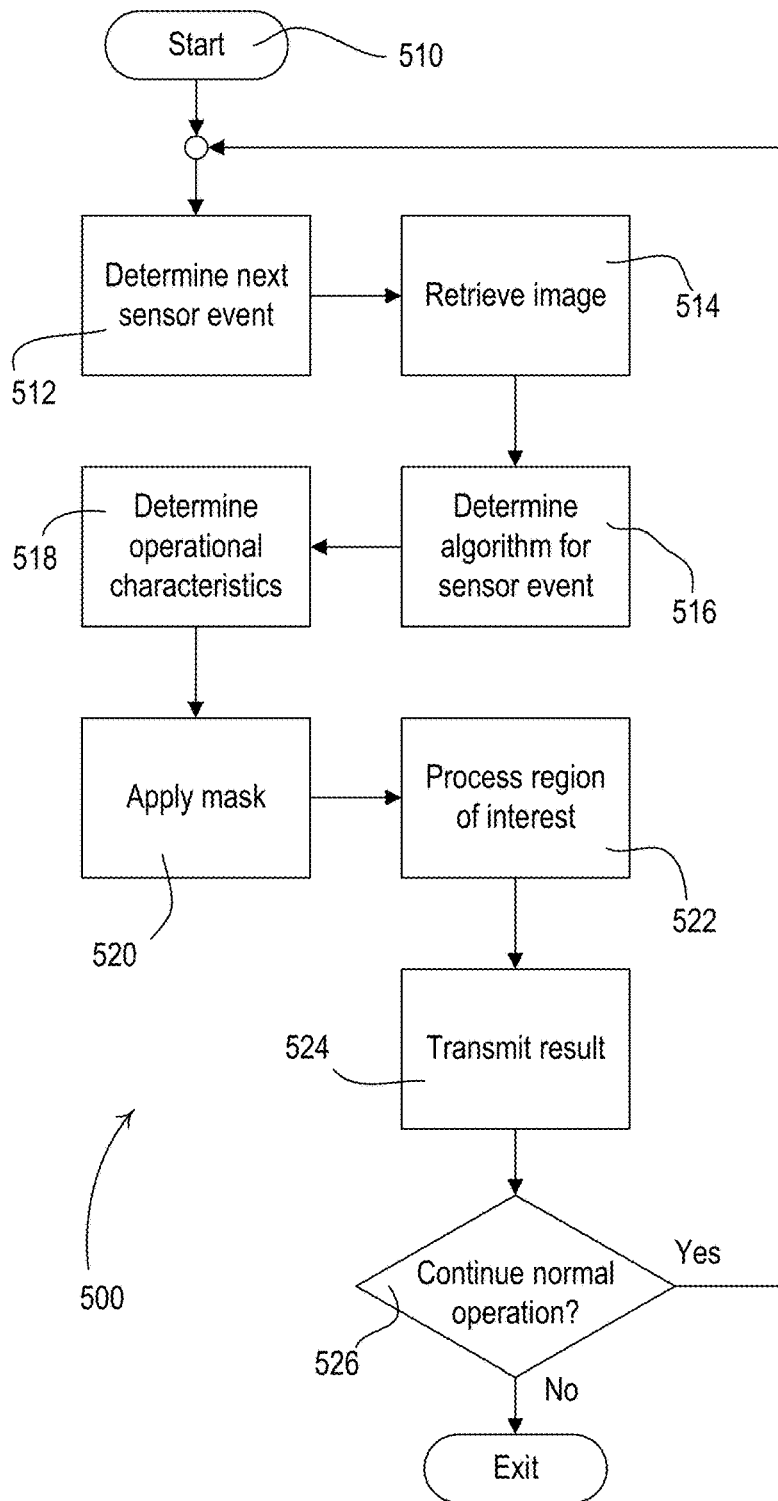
Start
510
Determine next sensor event
512
Retrieve image
514
Determine operational characteristics
518
Determine algorithm for sensor event
516
Apply mask
520
Process region of interest
522
524
Transmit result
500
Continue normal operation?
526
Yes
No
Exit